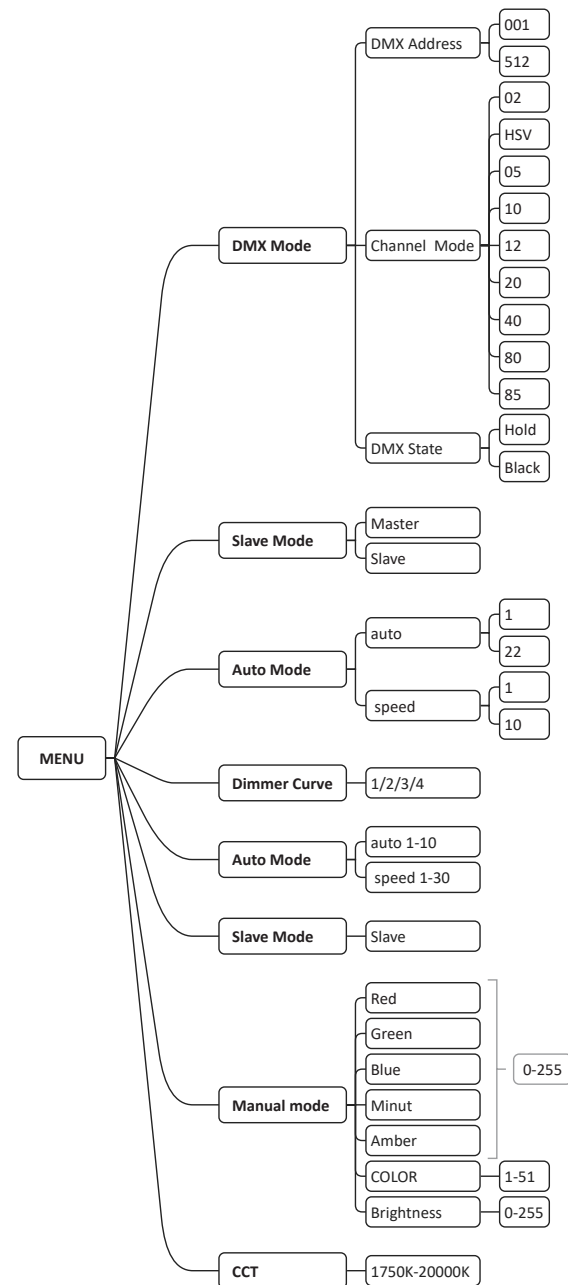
MENU

DMX Mode
DMX Address
001
512
Channel Mode
02
HSV
05
10
12
20
40
80
85
DMX State
Hold
Black

Slave Mode
Master
Slave

Auto Mode
auto
1
22
speed
1
10

Dimmer Curve
1/2/3/4

Auto Mode
auto 1-10
speed 1-30

Slave Mode
Slave

Manual mode
Red
Green
Blue
Minut
Amber
0-255
COLOR
1-51
Brightness
0-255

CCT
1750K-20000K